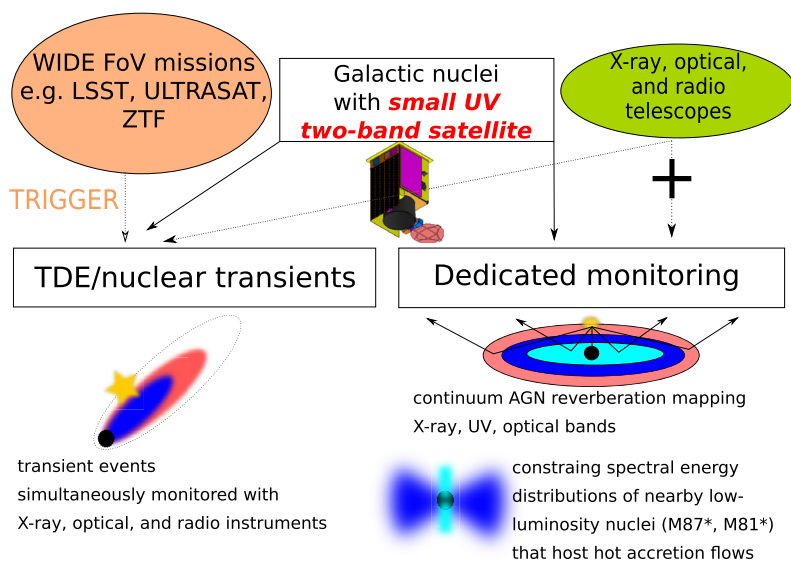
WIDE FoV missions e.g. LSST, ULTRASAT, ZTF

Galactic nuclei with small UV two-band satellite

X-ray, optical, and radio telescopes

TRIGGER

+

TDE/nuclear transients

Dedicated monitoring

continuum AGN reverberation mapping X-ray, UV, optical bands

transient events simultaneously monitored with X-ray, optical, and radio instruments

constraing spectral energy distributions of nearby low-luminosity nuclei (M87*, M81*) that host hot accretion flows